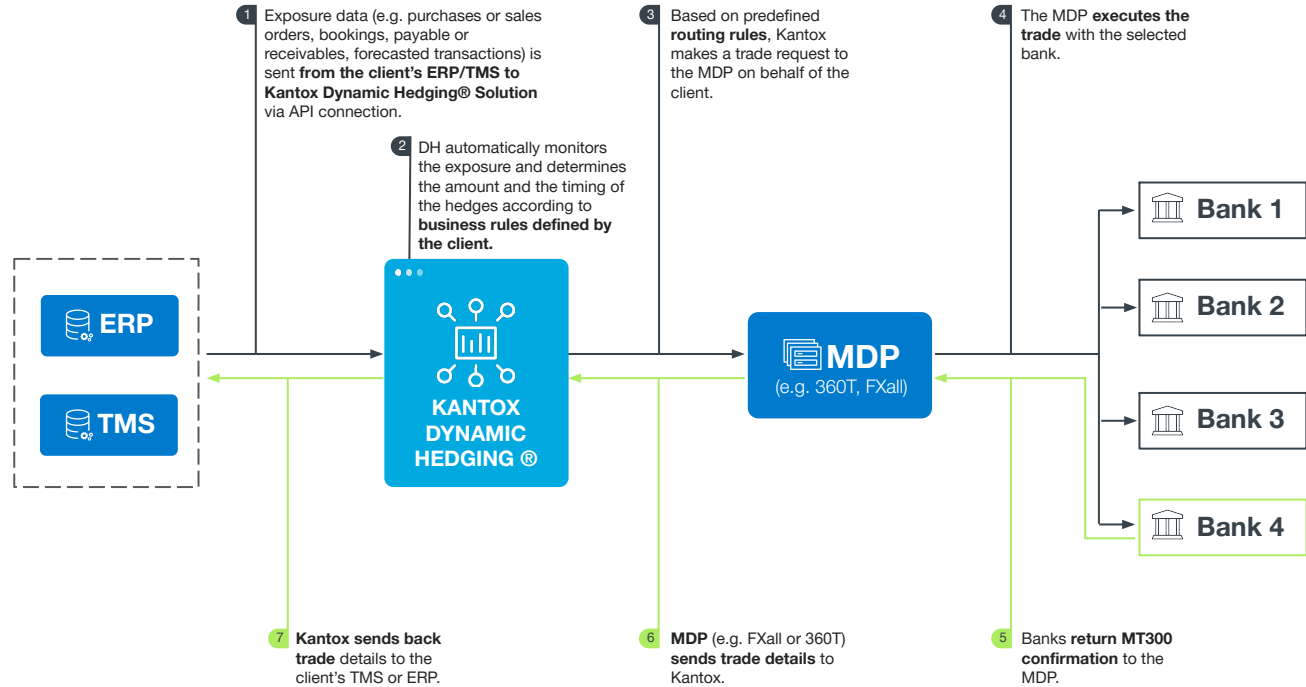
1 Exposure data (e.g. purchases or sales orders, bookings, payable or receivables, forecasted transactions) is sent **from the client's ERP/TMS to Kantox Dynamic Hedging® Solution** via API connection.

3 Based on predefined **routing rules**, Kantox makes a trade request to the MDP on behalf of the client.

4 The MDP **executes the trade** with the selected bank.

2 DH automatically monitors the exposure and determines the amount and the timing of the hedges according to **business rules defined by the client.**

ERP

TMS

KANTOX DYNAMIC HEDGING ®

MDP
(e.g. 360T, FXall)

Bank 1

Bank 2

Bank 3

Bank 4

7 **Kantox sends back trade** details to the client's TMS or ERP.

6 **MDP** (e.g. FXall or 360T) **sends trade details** to Kantox.

5 Banks **return MT300 confirmation** to the MDP.